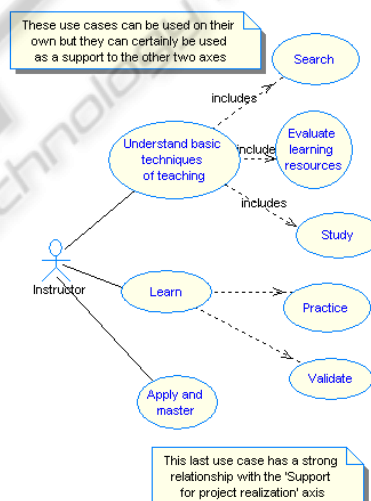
These use cases can be used on their own but they can certainly be used as a support to the other two axes

Search

includes

Understand basic techniques of teaching

include

Evaluate learning resources

includes

Study

Instructor

Learn

Practice

Validate

Apply and master

This last use case has a strong relationship with the 'Support for project realization' axis